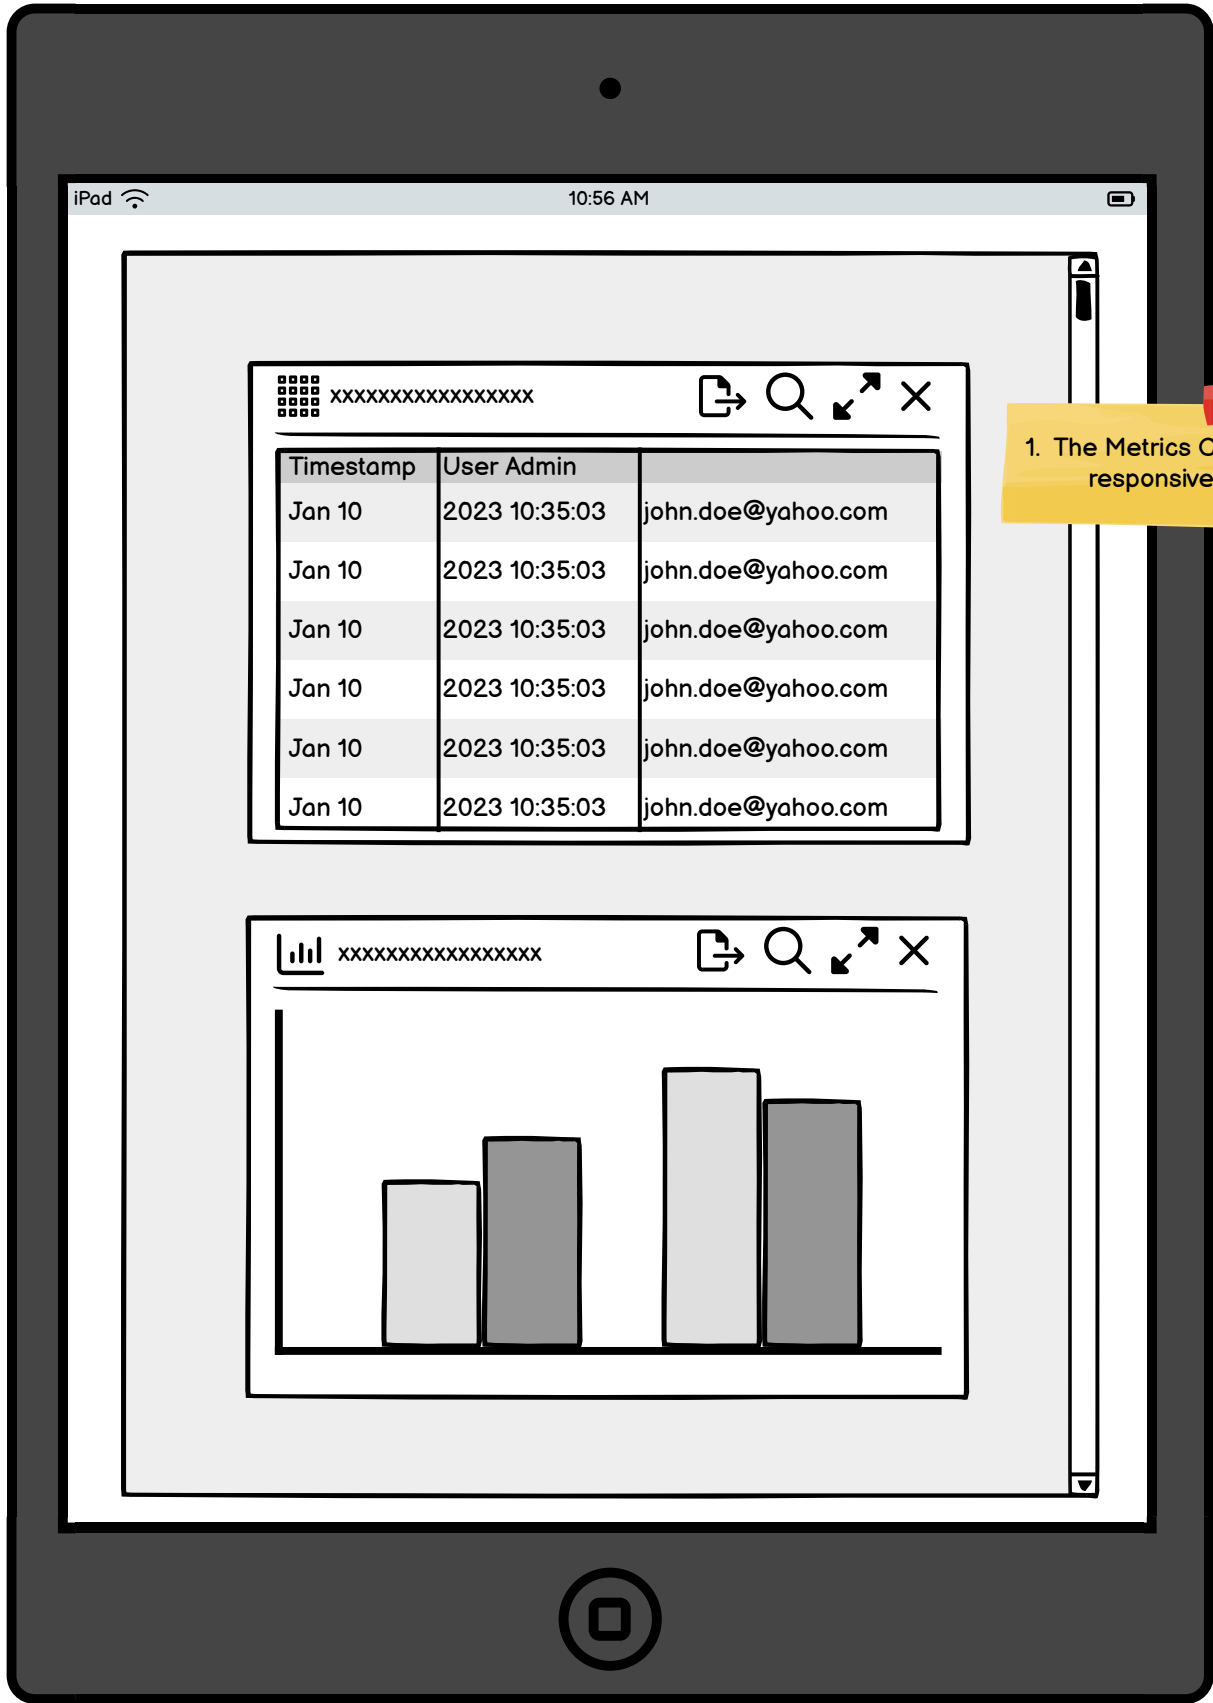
iPad 10:56 AM

xxxxxxxxxxxxxxxxx

| Timestamp | User Admin | |
|---|---|---|
| Jan 10 | 2023 10:35:03 | john.doe@yahoo.com |
| Jan 10 | 2023 10:35:03 | john.doe@yahoo.com |
| Jan 10 | 2023 10:35:03 | john.doe@yahoo.com |
| Jan 10 | 2023 10:35:03 | john.doe@yahoo.com |
| Jan 10 | 2023 10:35:03 | john.doe@yahoo.com |
| Jan 10 | 2023 10:35:03 | john.doe@yahoo.com |

xxxxxxxxxxxxxxxxx

1. The Metrics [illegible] responsive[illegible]